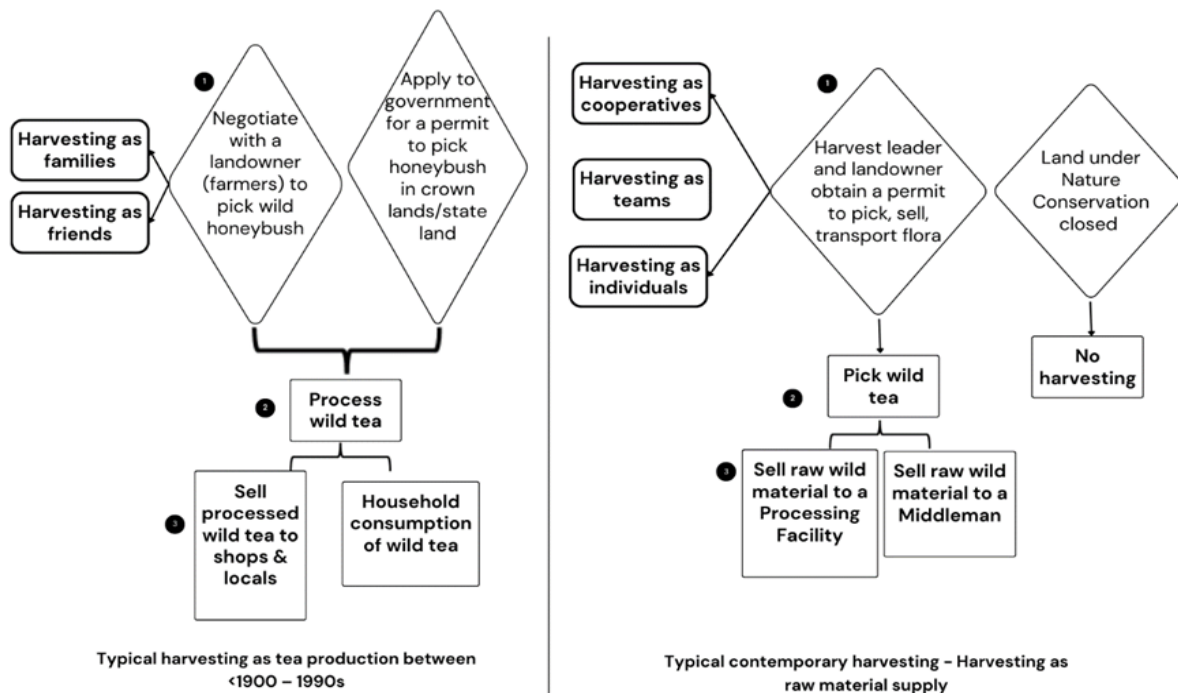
1

Harvesting as families

Harvesting as friends

Negotiate with a landowner (farmers) to pick wild honeybush

Apply to government for a permit to pick honeybush in crown lands/state land

2

Process wild tea

3

Sell processed wild tea to shops & locals

Household consumption of wild tea

Typical harvesting as tea production between <1900 – 1990s

Harvesting as cooperatives

Harvesting as teams

Harvesting as individuals

1

Harvest leader and landowner obtain a permit to pick, sell, transport flora

Land under Nature Conservation closed

No harvesting

2

Pick wild tea

3

Sell raw wild material to a Processing Facility

Sell raw wild material to a Middleman

Typical contemporary harvesting - Harvesting as raw material supply